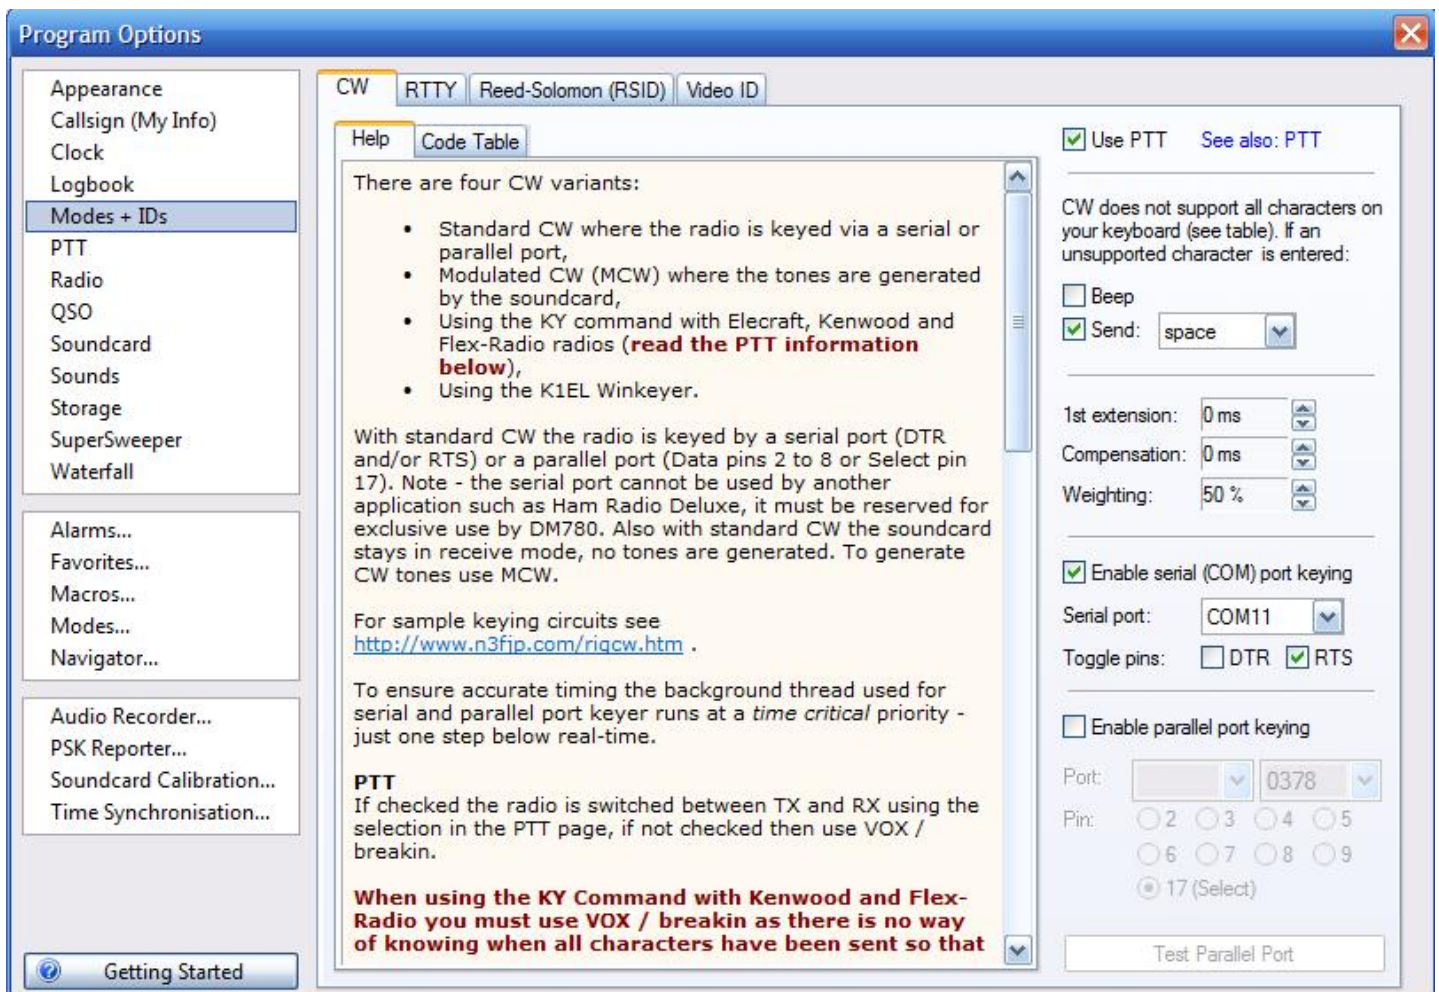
Program Options

Appearance
Callsign (My Info)
Clock
Logbook
Modes + IDs
PTT
Radio
QSO
Soundcard
Sounds
Storage
SuperSweeper
Waterfall

Alarms...
Favorites...
Macros...
Modes...
Navigator...

Audio Recorder...
PSK Reporter...
Soundcard Calibration...
Time Synchronisation...

Getting Started

CW | RTTY | Reed-Solomon (RSID) | Video ID

Help | Code Table

There are four CW variants:

• Standard CW where the radio is keyed via a serial or parallel port,
• Modulated CW (MCW) where the tones are generated by the soundcard,
• Using the KY command with Elecraft, Kenwood and Flex-Radio radios (read the PTT information below),
• Using the K1EL Winkeyer.

With standard CW the radio is keyed by a serial port (DTR and/or RTS) or a parallel port (Data pins 2 to 8 or Select pin 17). Note - the serial port cannot be used by another application such as Ham Radio Deluxe, it must be reserved for exclusive use by DM780. Also with standard CW the soundcard stays in receive mode, no tones are generated. To generate CW tones use MCW.

For sample keying circuits see http://www.n3fjp.com/rigcw.htm .

To ensure accurate timing the background thread used for serial and parallel port keyer runs at a time critical priority - just one step below real-time.

PTT
If checked the radio is switched between TX and RX using the selection in the PTT page, if not checked then use VOX / breakin.

When using the KY Command with Kenwood and Flex-Radio you must use VOX / breakin as there is no way of knowing when all characters have been sent so that

Use PTT See also: PTT

CW does not support all characters on your keyboard (see table). If an unsupported character is entered:

Beep
Send: space

1st extension: 0 ms
Compensation: 0 ms
Weighting: 50 %

Enable serial (COM) port keying
Serial port: COM11
Toggle pins: DTR RTS

Enable parallel port keying
Port: 0378
Pin: 2 3 4 5 6 7 8 9 17 (Select)

Test Parallel Port